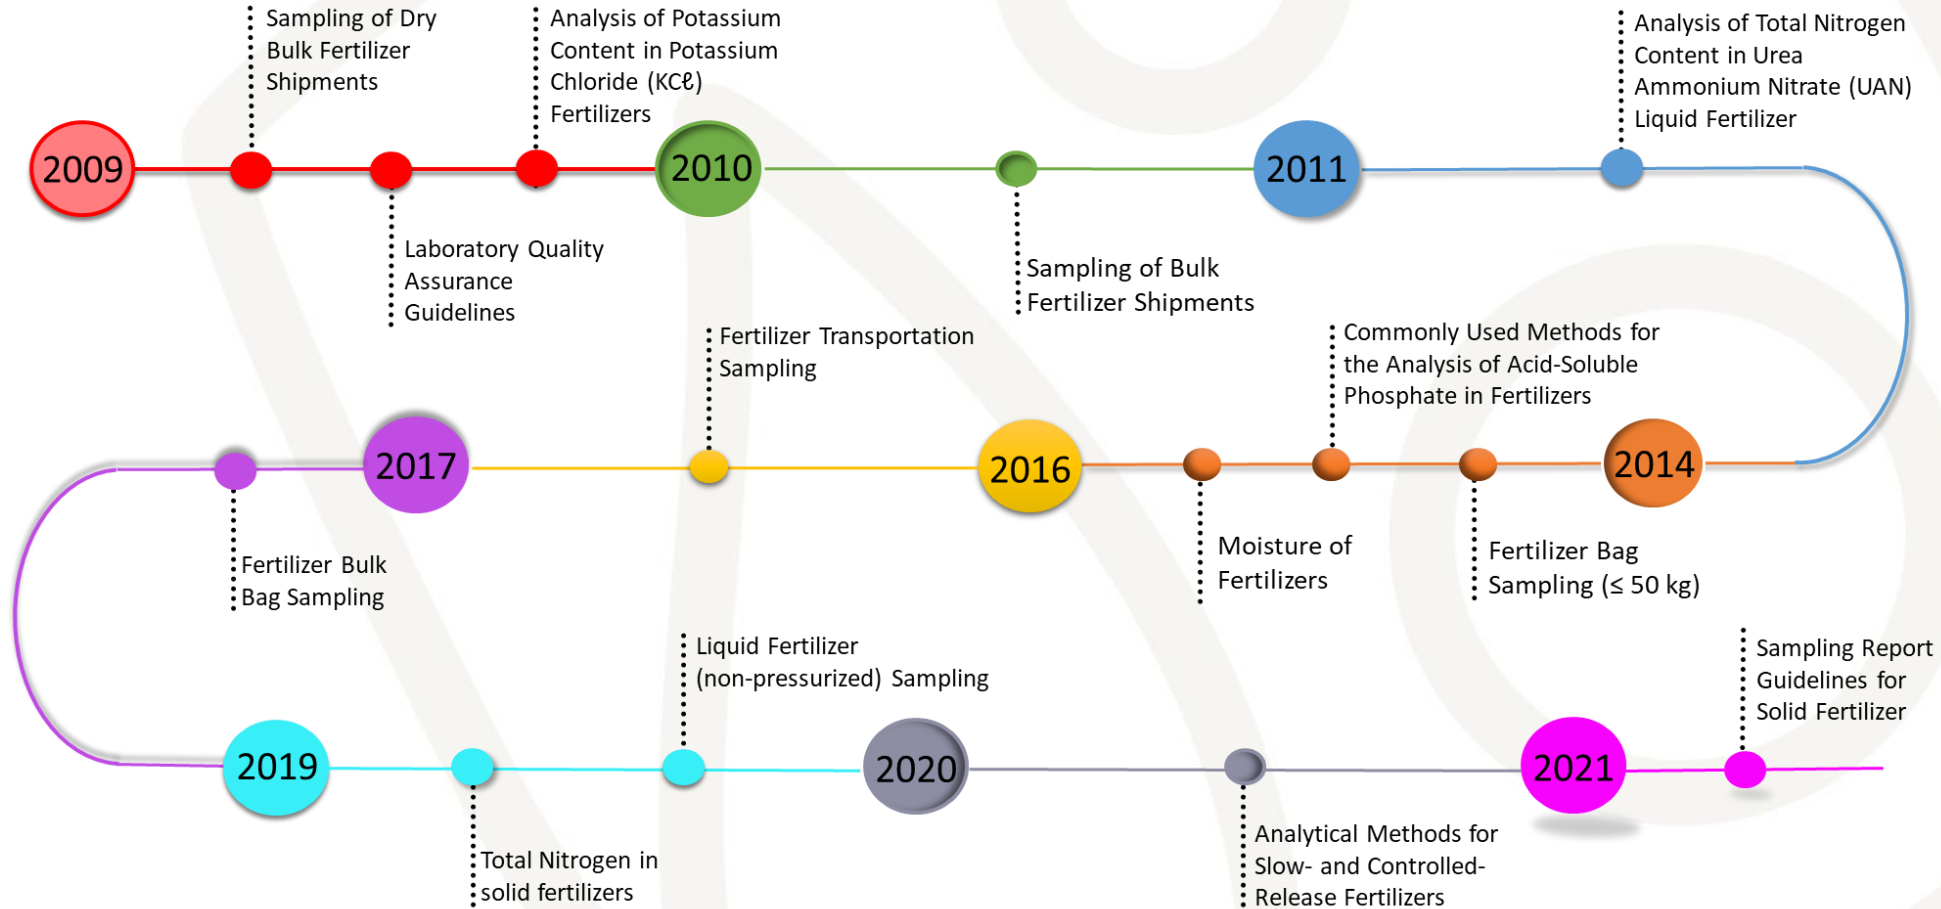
2009

Sampling of Dry Bulk Fertilizer Shipments

Laboratory Quality Assurance Guidelines

Analysis of Potassium Content in Potassium Chloride (KCℓ) Fertilizers

2010

Sampling of Bulk Fertilizer Shipments

2011

Analysis of Total Nitrogen Content in Urea Ammonium Nitrate (UAN) Liquid Fertilizer

2014

Fertilizer Bag Sampling (≤ 50 kg)

Commonly Used Methods for the Analysis of Acid-Soluble Phosphate in Fertilizers

Moisture of Fertilizers

2016

Fertilizer Transportation Sampling

2017

Fertilizer Bulk Bag Sampling

2019

Total Nitrogen in solid fertilizers

Liquid Fertilizer (non-pressurized) Sampling

2020

Analytical Methods for Slow- and Controlled-Release Fertilizers

2021

Sampling Report Guidelines for Solid Fertilizer